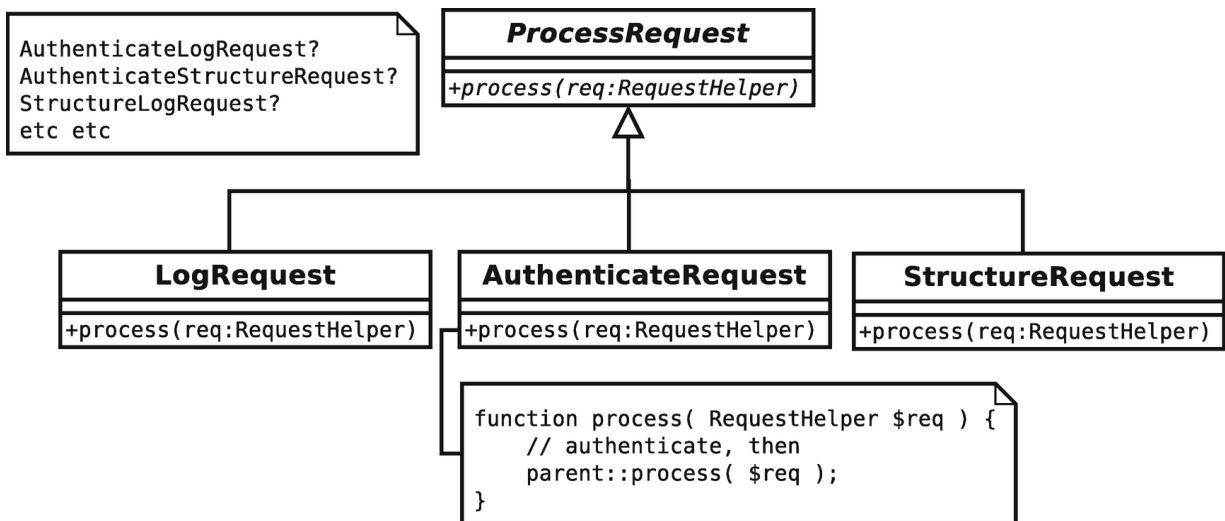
AuthenticateLogRequest?
AuthenticateStructureRequest?
StructureLogRequest?
etc etc

ProcessRequest

+process(req:RequestHelper)

LogRequest

+process(req:RequestHelper)

AuthenticateRequest

+process(req:RequestHelper)

StructureRequest

+process(req:RequestHelper)

function process( RequestHelper $req ) {
// authenticate, then
parent::process( $req );
}